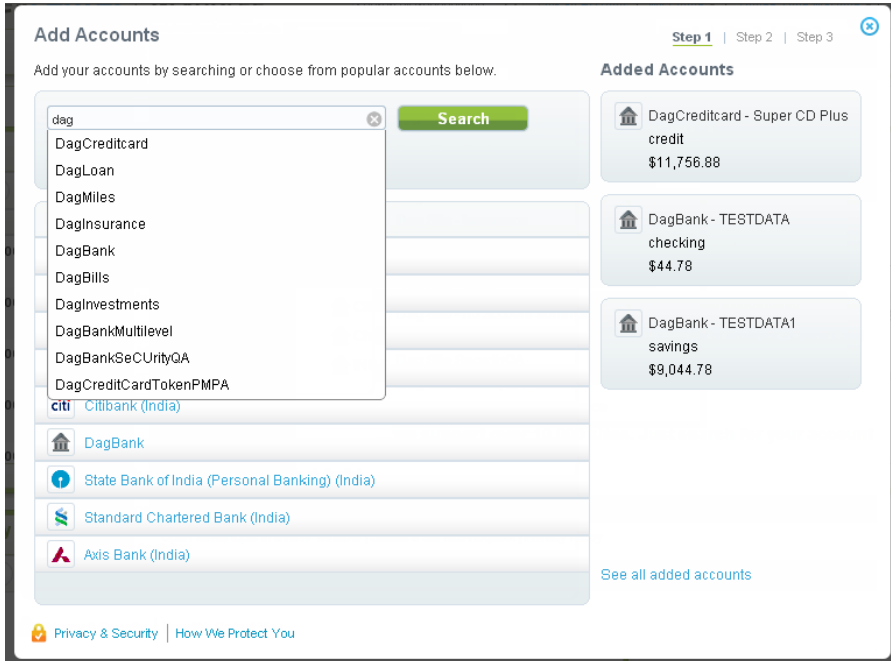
Add Accounts

Step 1 | Step 2 | Step 3

Add your accounts by searching or choose from popular accounts below.

dag

Search

DagCreditcard
DagLoan
DagMiles
DagInsurance
DagBank
DagBills
DagInvestments
DagBankMultilevel
DagBankSeCUrityQA
DagCreditCardTokenPMPA

citi Citibank (India)
DagBank
State Bank of India (Personal Banking) (India)
Standard Chartered Bank (India)
Axis Bank (India)

Added Accounts

DagCreditcard - Super CD Plus
credit
$11,756.88

DagBank - TESTDATA
checking
$44.78

DagBank - TESTDATA1
savings
$9,044.78

See all added accounts

Privacy & Security | How We Protect You